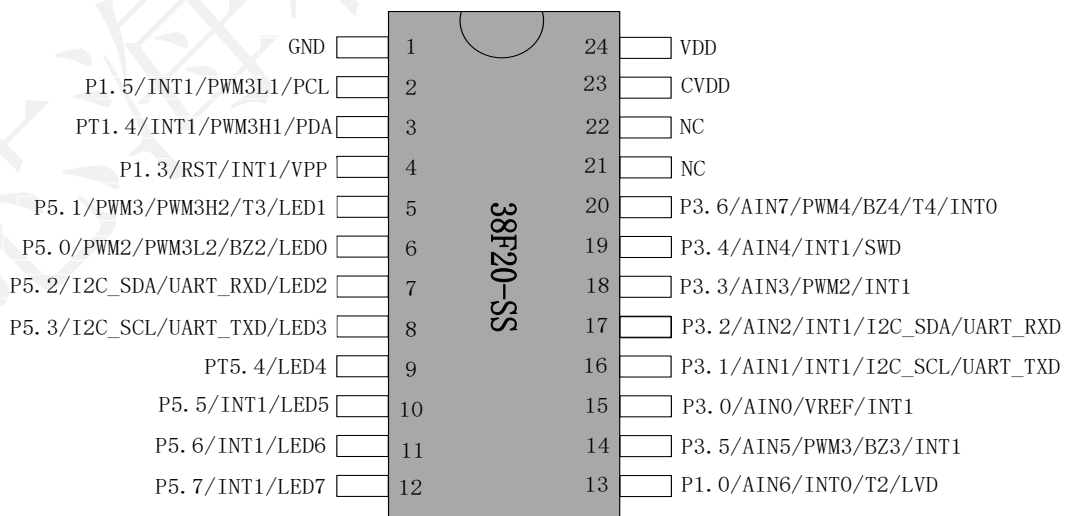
GND 1
P1.5/INT1/PWM3L1/PCL 2
PT1.4/INT1/PWM3H1/PDA 3
P1.3/RST/INT1/VPP 4
P5.1/PWM3/PWM3H2/T3/LED1 5
P5.0/PWM2/PWM3L2/BZ2/LED0 6
P5.2/I2C_SDA/UART_RXD/LED2 7
P5.3/I2C_SCL/UART_TXD/LED3 8
PT5.4/LED4 9
P5.5/INT1/LED5 10
P5.6/INT1/LED6 11
P5.7/INT1/LED7 12

38F20-SS

24 VDD
23 CVDD
22 NC
21 NC
20 P3.6/AIN7/PWM4/BZ4/T4/INT0
19 P3.4/AIN4/INT1/SWD
18 P3.3/AIN3/PWM2/INT1
17 P3.2/AIN2/INT1/I2C_SDA/UART_RXD
16 P3.1/AIN1/INT1/I2C_SCL/UART_TXD
15 P3.0/AIN0/VREF/INT1
14 P3.5/AIN5/PWM3/BZ3/INT1
13 P1.0/AIN6/INT0/T2/LVD